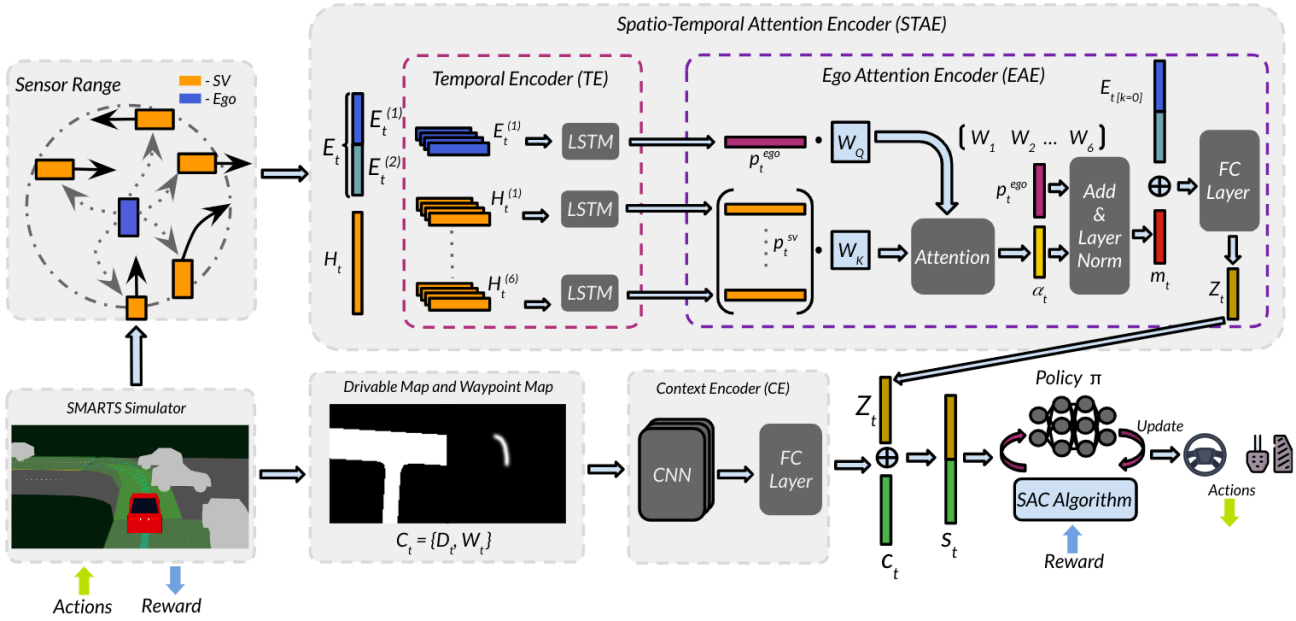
Spatio-Temporal Attention Encoder (STAE)

Sensor Range
- SV
- Ego

$E_t$ $E_t^{(1)}$ $E_t^{(2)}$ $H_t$

Temporal Encoder (TE)
$E_t^{(1)}$ LSTM
$H_t^{(1)}$ LSTM
$H_t^{(6)}$ LSTM

Ego Attention Encoder (EAE)
$p_t^{ego}$ $W_Q$
$p_t^{sv}$ $W_K$
$\{W_1 \; W_2 \; ... \; W_6\}$
Attention
$p_t^{ego}$
$\alpha_t$
Add & Layer Norm
$m_t$
$E_{t\,[k=0]}$
$\oplus$
FC Layer
$Z_t$

SMARTS Simulator
Actions Reward

Drivable Map and Waypoint Map
$C_t = \{D_t, W_t\}$

Context Encoder (CE)
CNN
FC Layer

$Z_t$ $\oplus$ $c_t$ $s_t$

Policy π
Update
SAC Algorithm
Reward
Actions